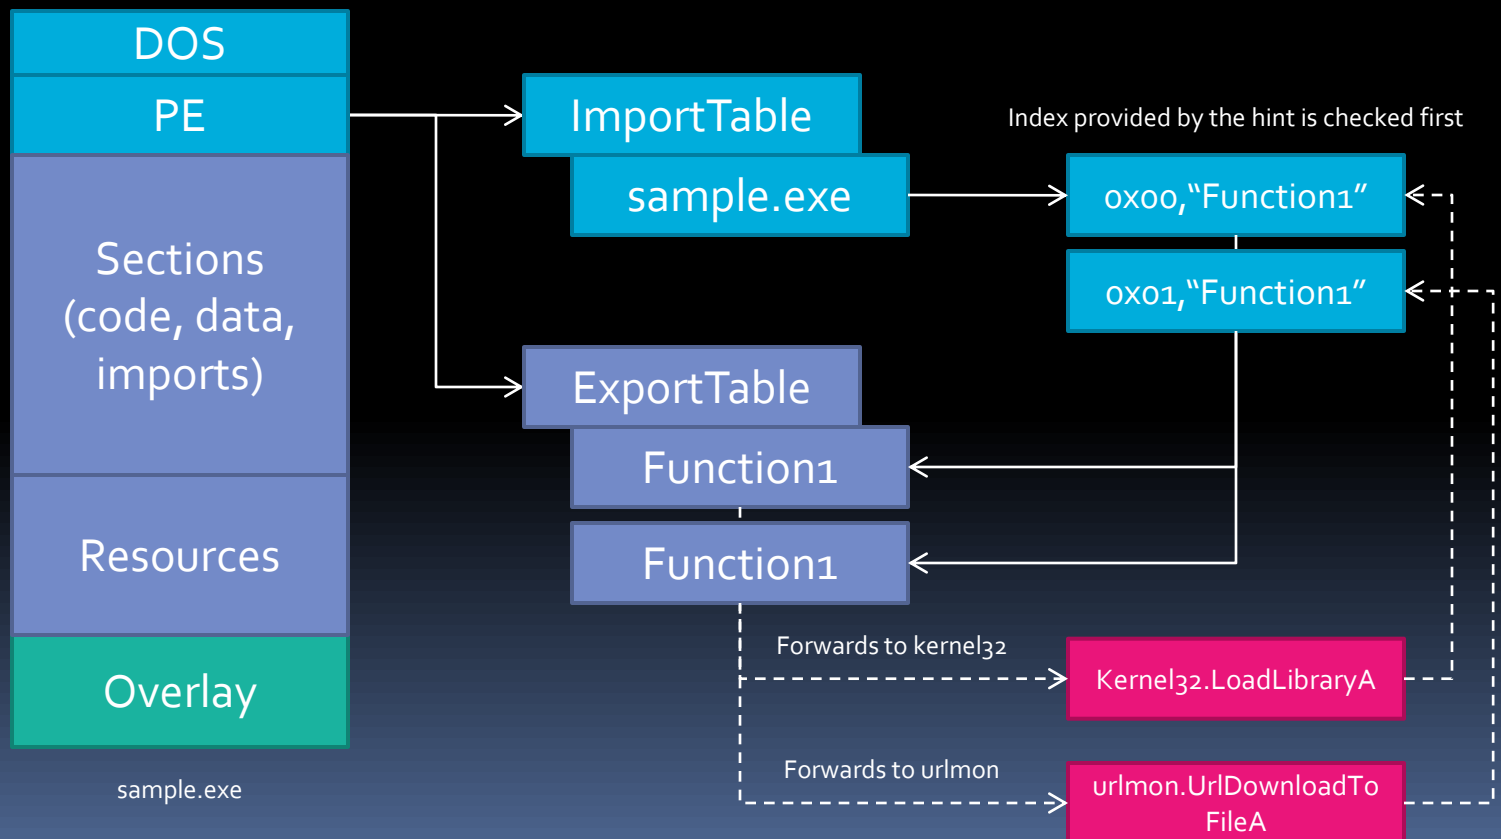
DOS
PE
Sections (code, data, imports)
Resources
Overlay
sample.exe

ImportTable
sample.exe

Index provided by the hint is checked first

0x00,“Function1”
0x01,“Function1”

ExportTable
Function1
Function1

Forwards to kernel32
Kernel32.LoadLibraryA

Forwards to urlmon
urlmon.UrlDownloadToFileA